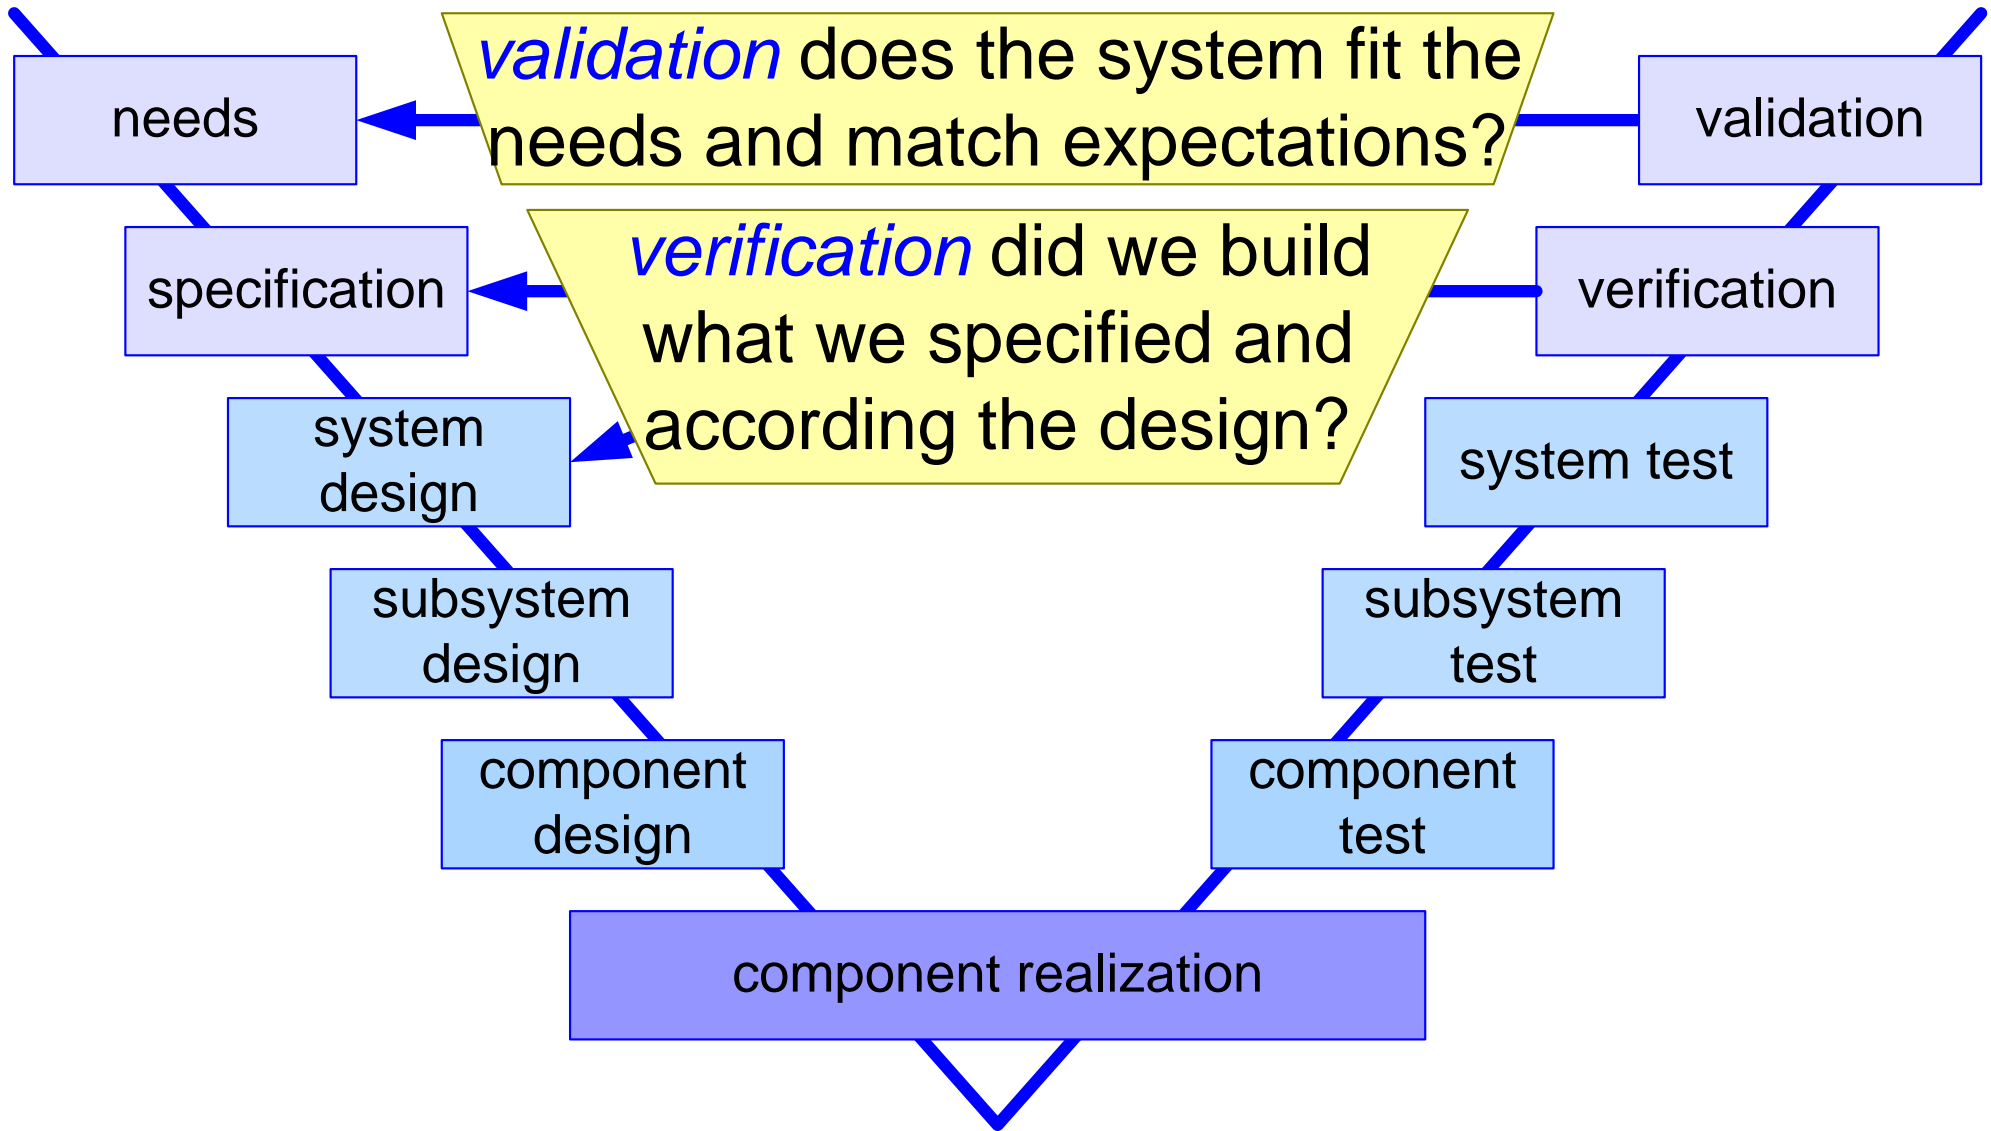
needs

validation does the system fit the needs and match expectations?

validation

specification

verification did we build what we specified and according the design?

verification

system design

system test

subsystem design

subsystem test

component design

component test

component realization